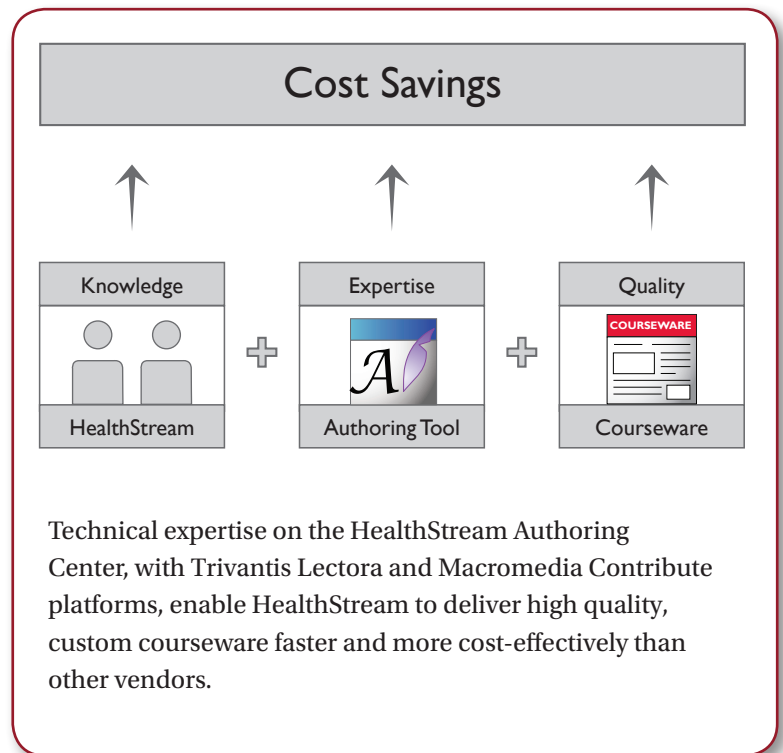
Cost Savings

Knowledge

HealthStream

Expertise

$\mathcal{A}$

Authoring Tool

Quality

COURSEWARE

Courseware

Technical expertise on the HealthStream Authoring Center, with Trivantis Lectora and Macromedia Contribute platforms, enable HealthStream to deliver high quality, custom courseware faster and more cost-effectively than other vendors.